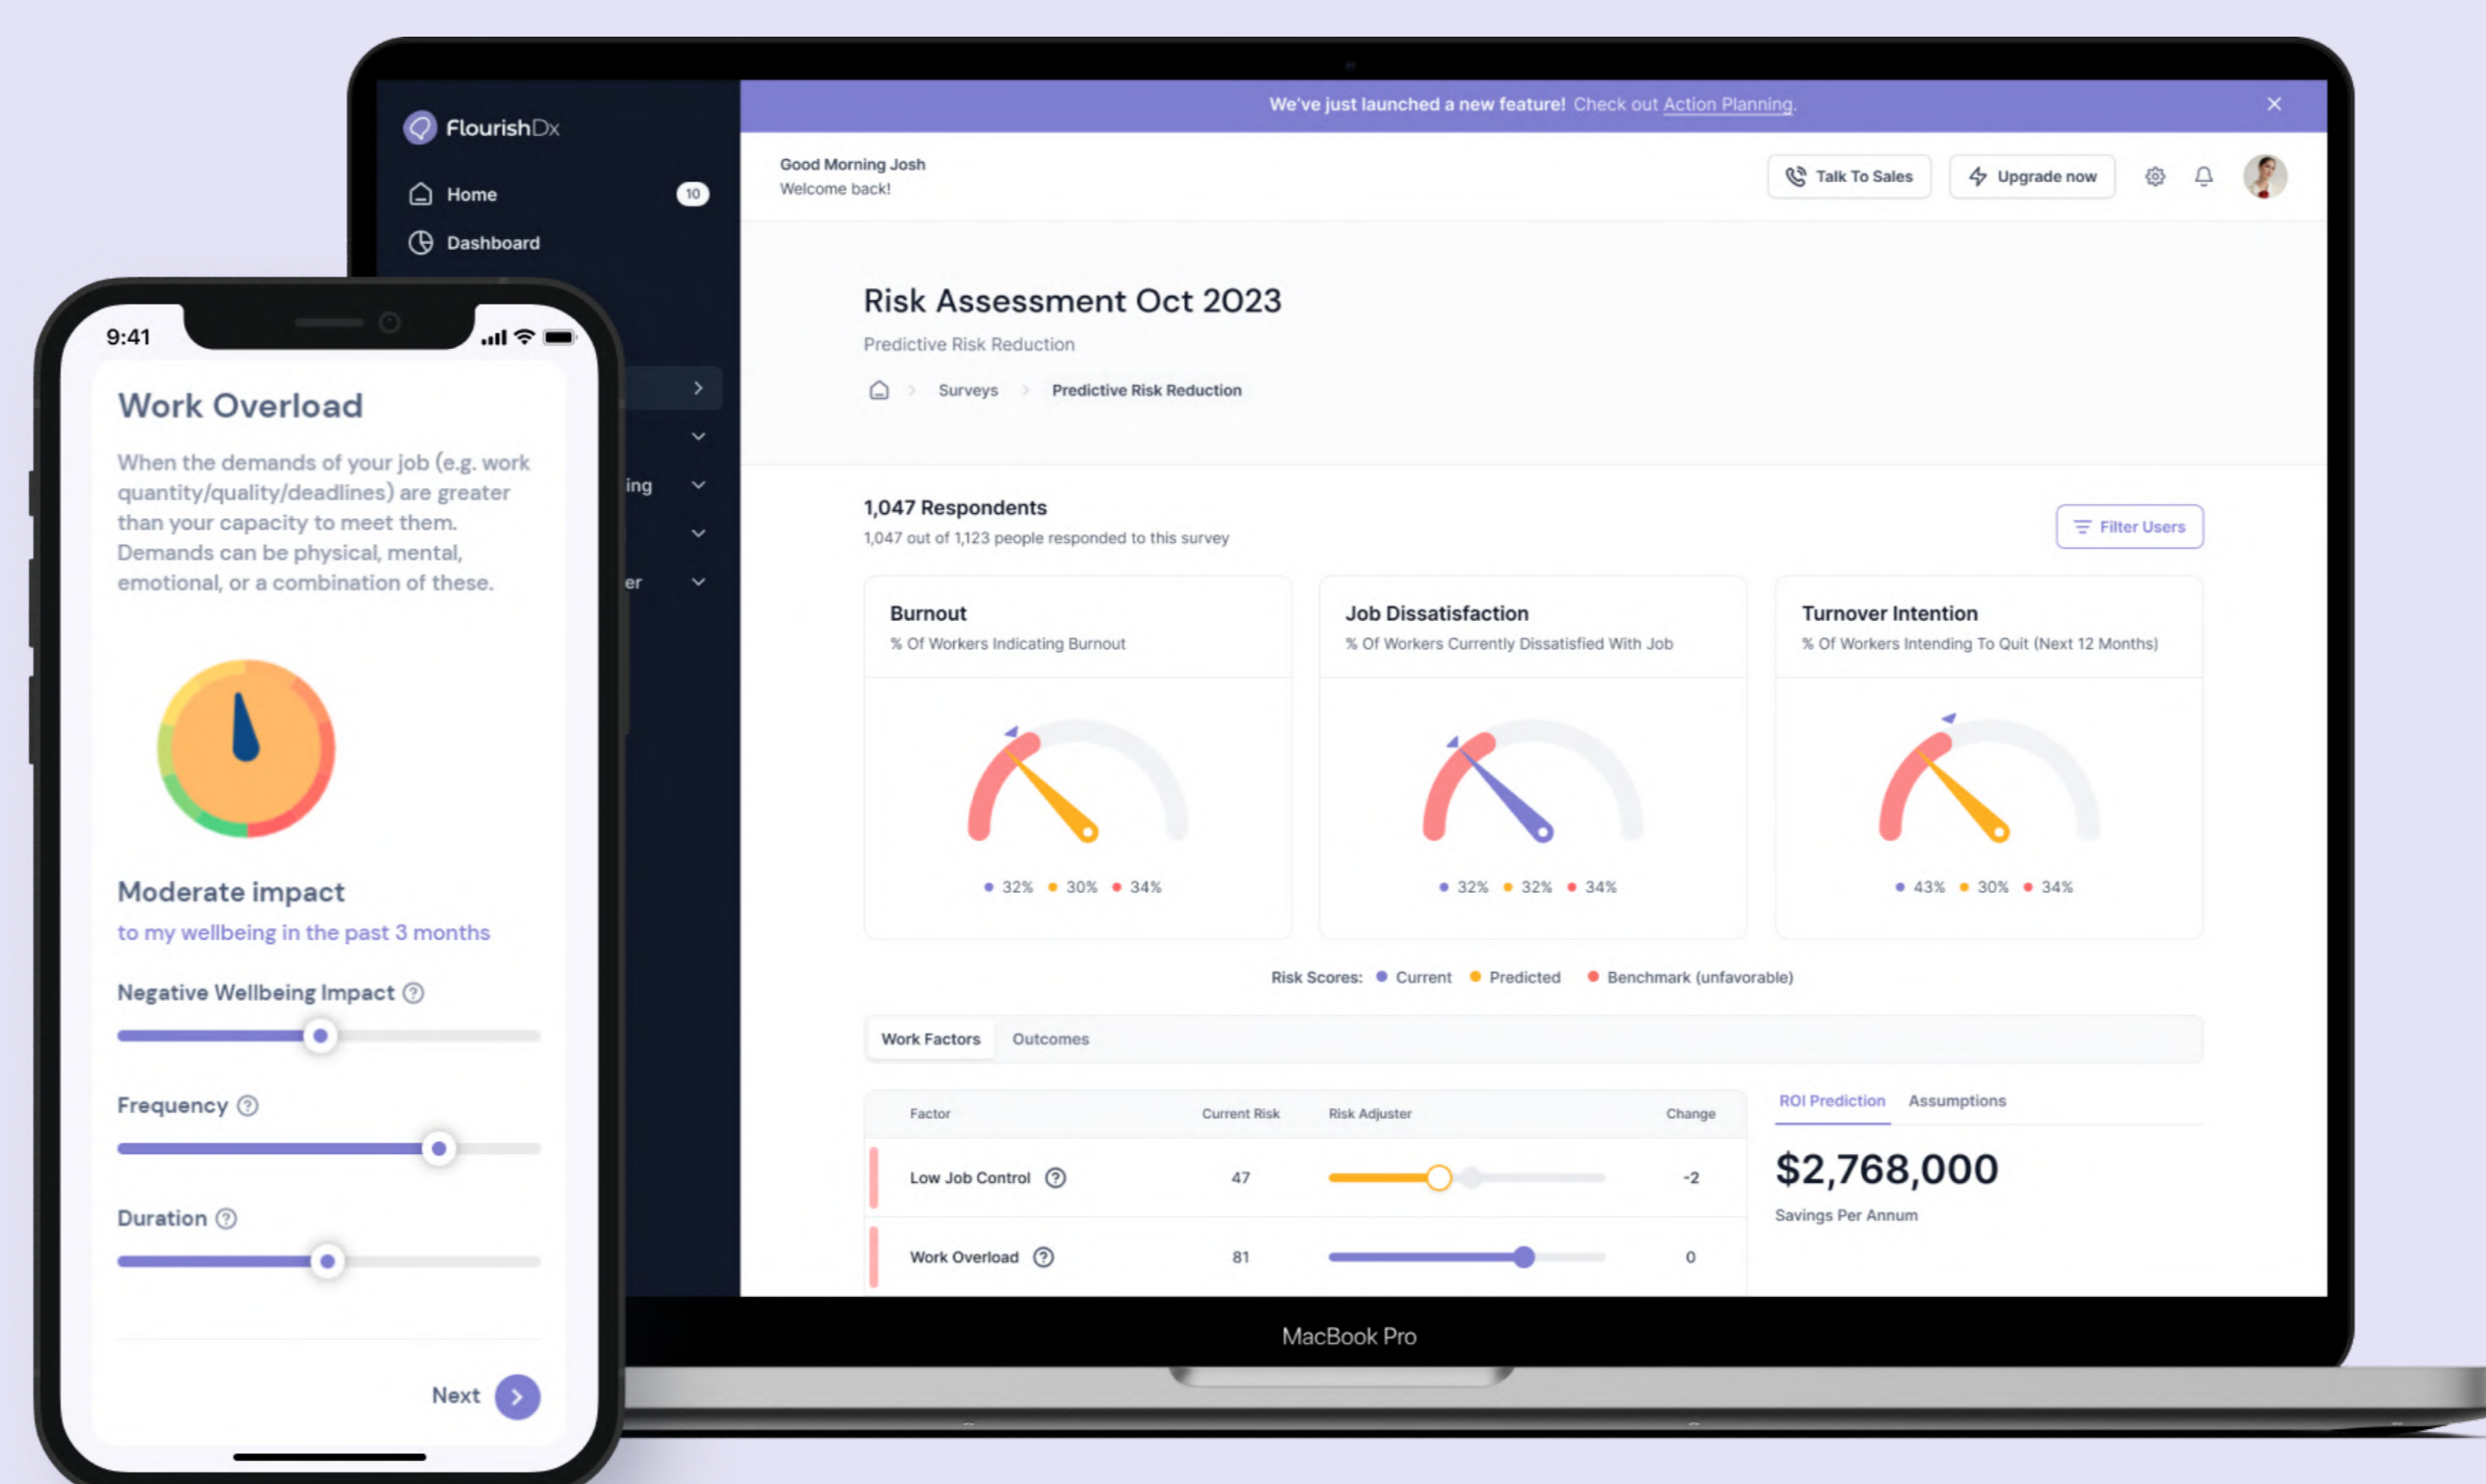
FlourishDx

Home 10

Dashboard

ing

er

We've just launched a new feature! Check out Action Planning.

Good Morning Josh
Welcome back!

Talk To Sales

Upgrade now

Risk Assessment Oct 2023

Predictive Risk Reduction

Surveys > Predictive Risk Reduction

1,047 Respondents

1,047 out of 1,123 people responded to this survey

Filter Users

Burnout
% Of Workers Indicating Burnout

32% 30% 34%

Job Dissatisfaction
% Of Workers Currently Dissatisfied With Job

32% 32% 34%

Turnover Intention
% Of Workers Intending To Quit (Next 12 Months)

43% 30% 34%

Risk Scores: Current Predicted Benchmark (unfavorable)

Work Factors Outcomes

| Factor | Current Risk | Risk Adjuster | Change |
|---|---|---|---|
| Low Job Control | 47 | | -2 |
| Work Overload | 81 | | 0 |

ROI Prediction Assumptions

$2,768,000

Savings Per Annum

MacBook Pro

9:41

Work Overload

When the demands of your job (e.g. work quantity/quality/deadlines) are greater than your capacity to meet them. Demands can be physical, mental, emotional, or a combination of these.

Moderate impact

to my wellbeing in the past 3 months

Negative Wellbeing Impact

Frequency

Duration

Next